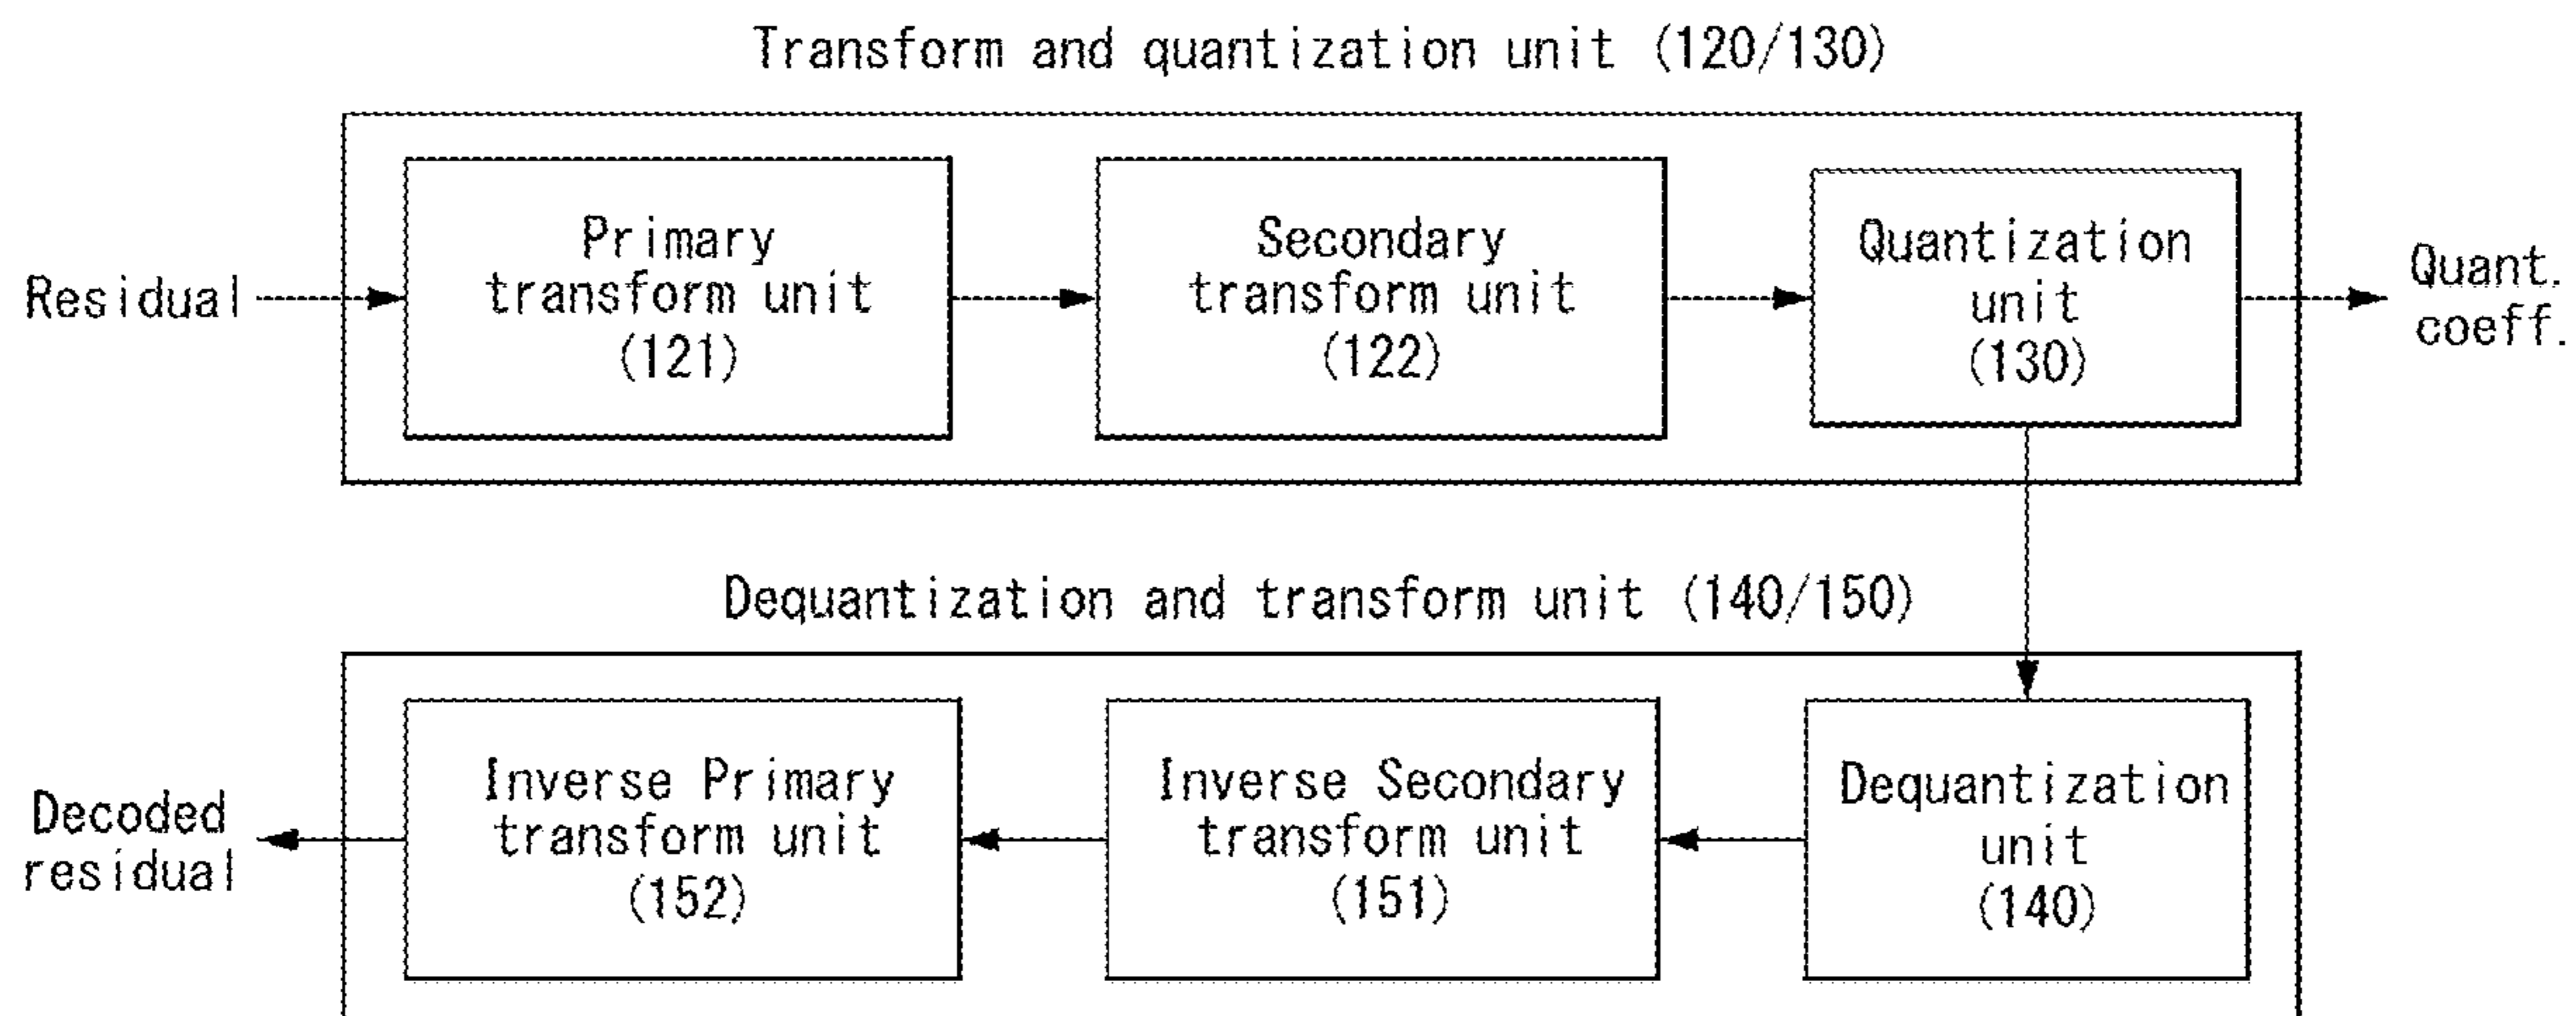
Transform and quantization unit (120/130)

Residual

Primary transform unit (121)

Secondary transform unit (122)

Quantization unit (130)

Quant. coeff.

Dequantization and transform unit (140/150)

Decoded residual

Inverse Primary transform unit (152)

Inverse Secondary transform unit (151)

Dequantization unit (140)